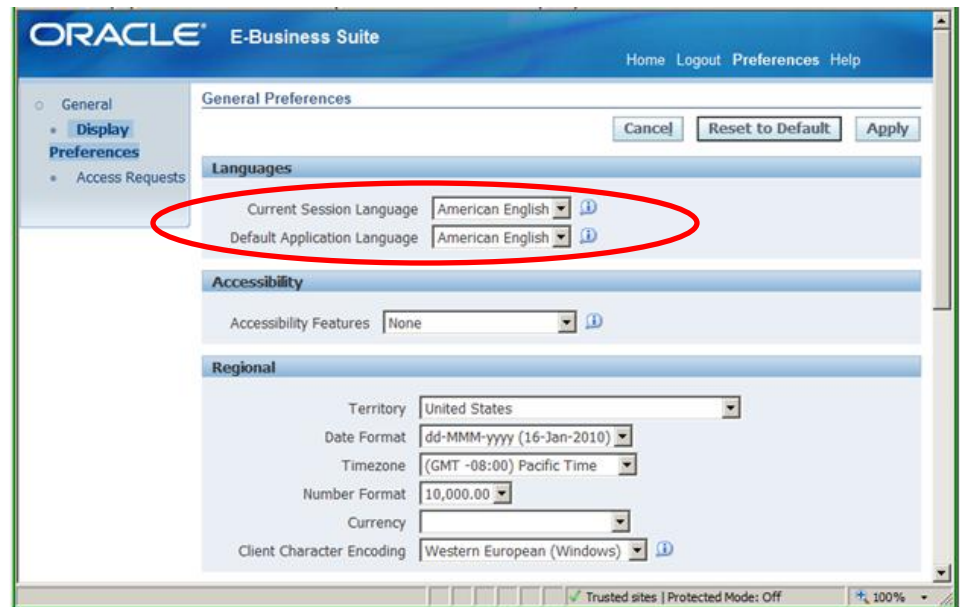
ORACLE E-Business Suite

Home Logout Preferences Help

General
Display Preferences
Access Requests

General Preferences

Cancel Reset to Default Apply

Languages

Current Session Language American English

Default Application Language American English

Accessibility

Accessibility Features None

Regional

Territory United States

Date Format dd-MMM-yyyy (16-Jan-2010)

Timezone (GMT -08:00) Pacific Time

Number Format 10,000.00

Currency

Client Character Encoding Western European (Windows)

Trusted sites | Protected Mode: Off

100%